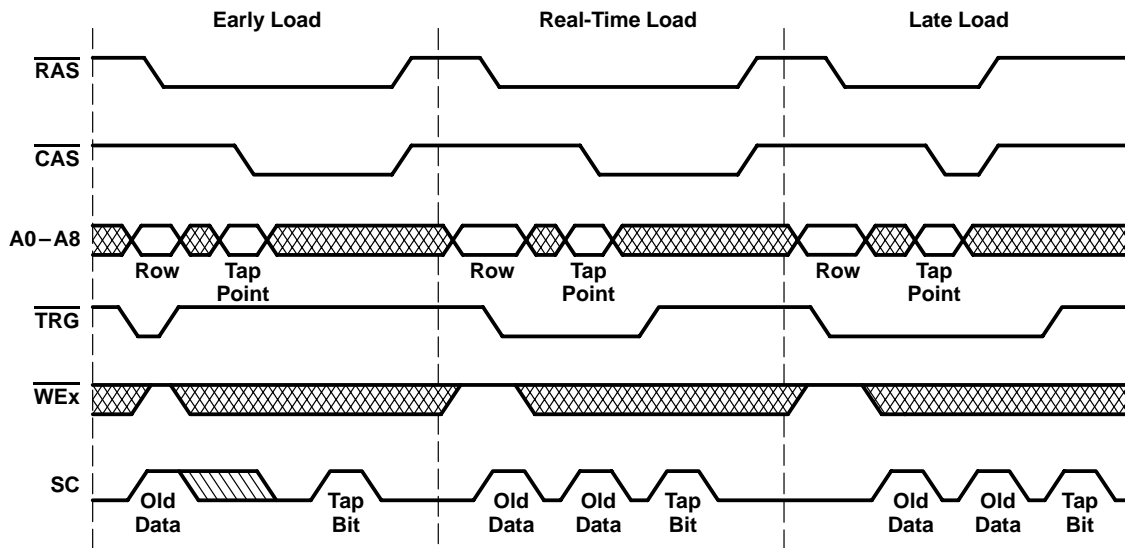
Early Load

Real-Time Load

Late Load

$\overline{RAS}$

$\overline{CAS}$

A0 – A8

Row

Tap Point

Row

Tap Point

Row

Tap Point

$\overline{TRG}$

$\overline{WEx}$

SC

Old Data

Tap Bit

Old Data

Old Data

Tap Bit

Old Data

Old Data

Tap Bit